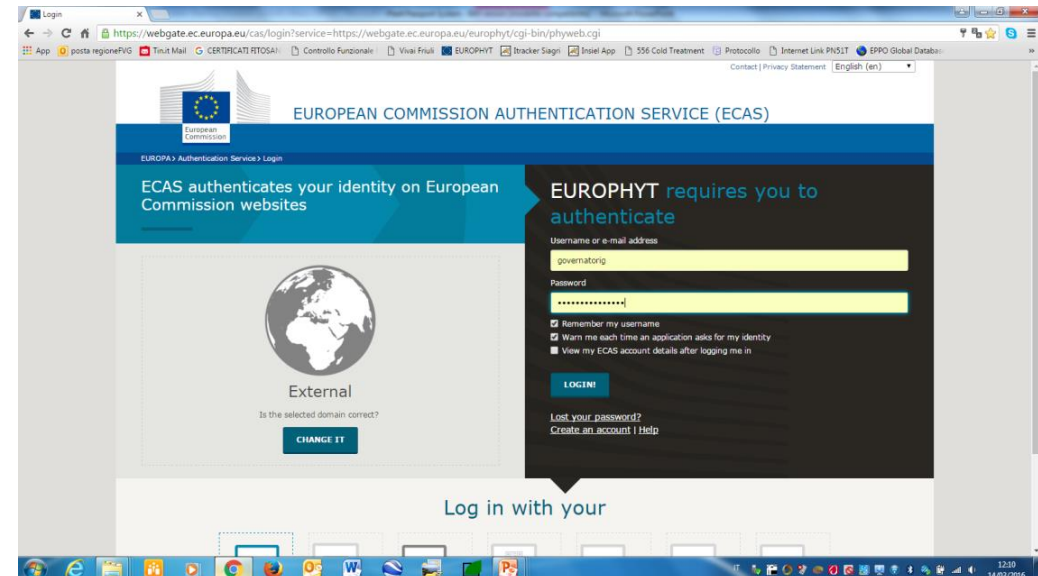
Login

https://webgate.ec.europa.eu/cas/login?service=https://webgate.ec.europa.eu/europhyt/cgi-bin/phyweb.cgi

App posta regioneFVG Tin.it Mail CERTIFICATI FITOSAN Controllo Funzionale Vivai Friuli EUROPHYT Itracker Siagri Insiel App 556 Cold Treatment Protocollo Internet Link PN51T EPPO Global Databa

Contact | Privacy Statement English (en)

European Commission

EUROPEAN COMMISSION AUTHENTICATION SERVICE (ECAS)

EUROPA > Authentication Service > Login

ECAS authenticates your identity on European Commission websites

EUROPHYT requires you to authenticate

Username or e-mail address

governatorig

Password

•••••••••••••••

Remember my username

Warn me each time an application asks for my identity

View my ECAS account details after logging me in

LOGIN!

Lost your password?

Create an account | Help

External

Is the selected domain correct?

CHANGE IT

Log in with your

12:10
14/02/2016